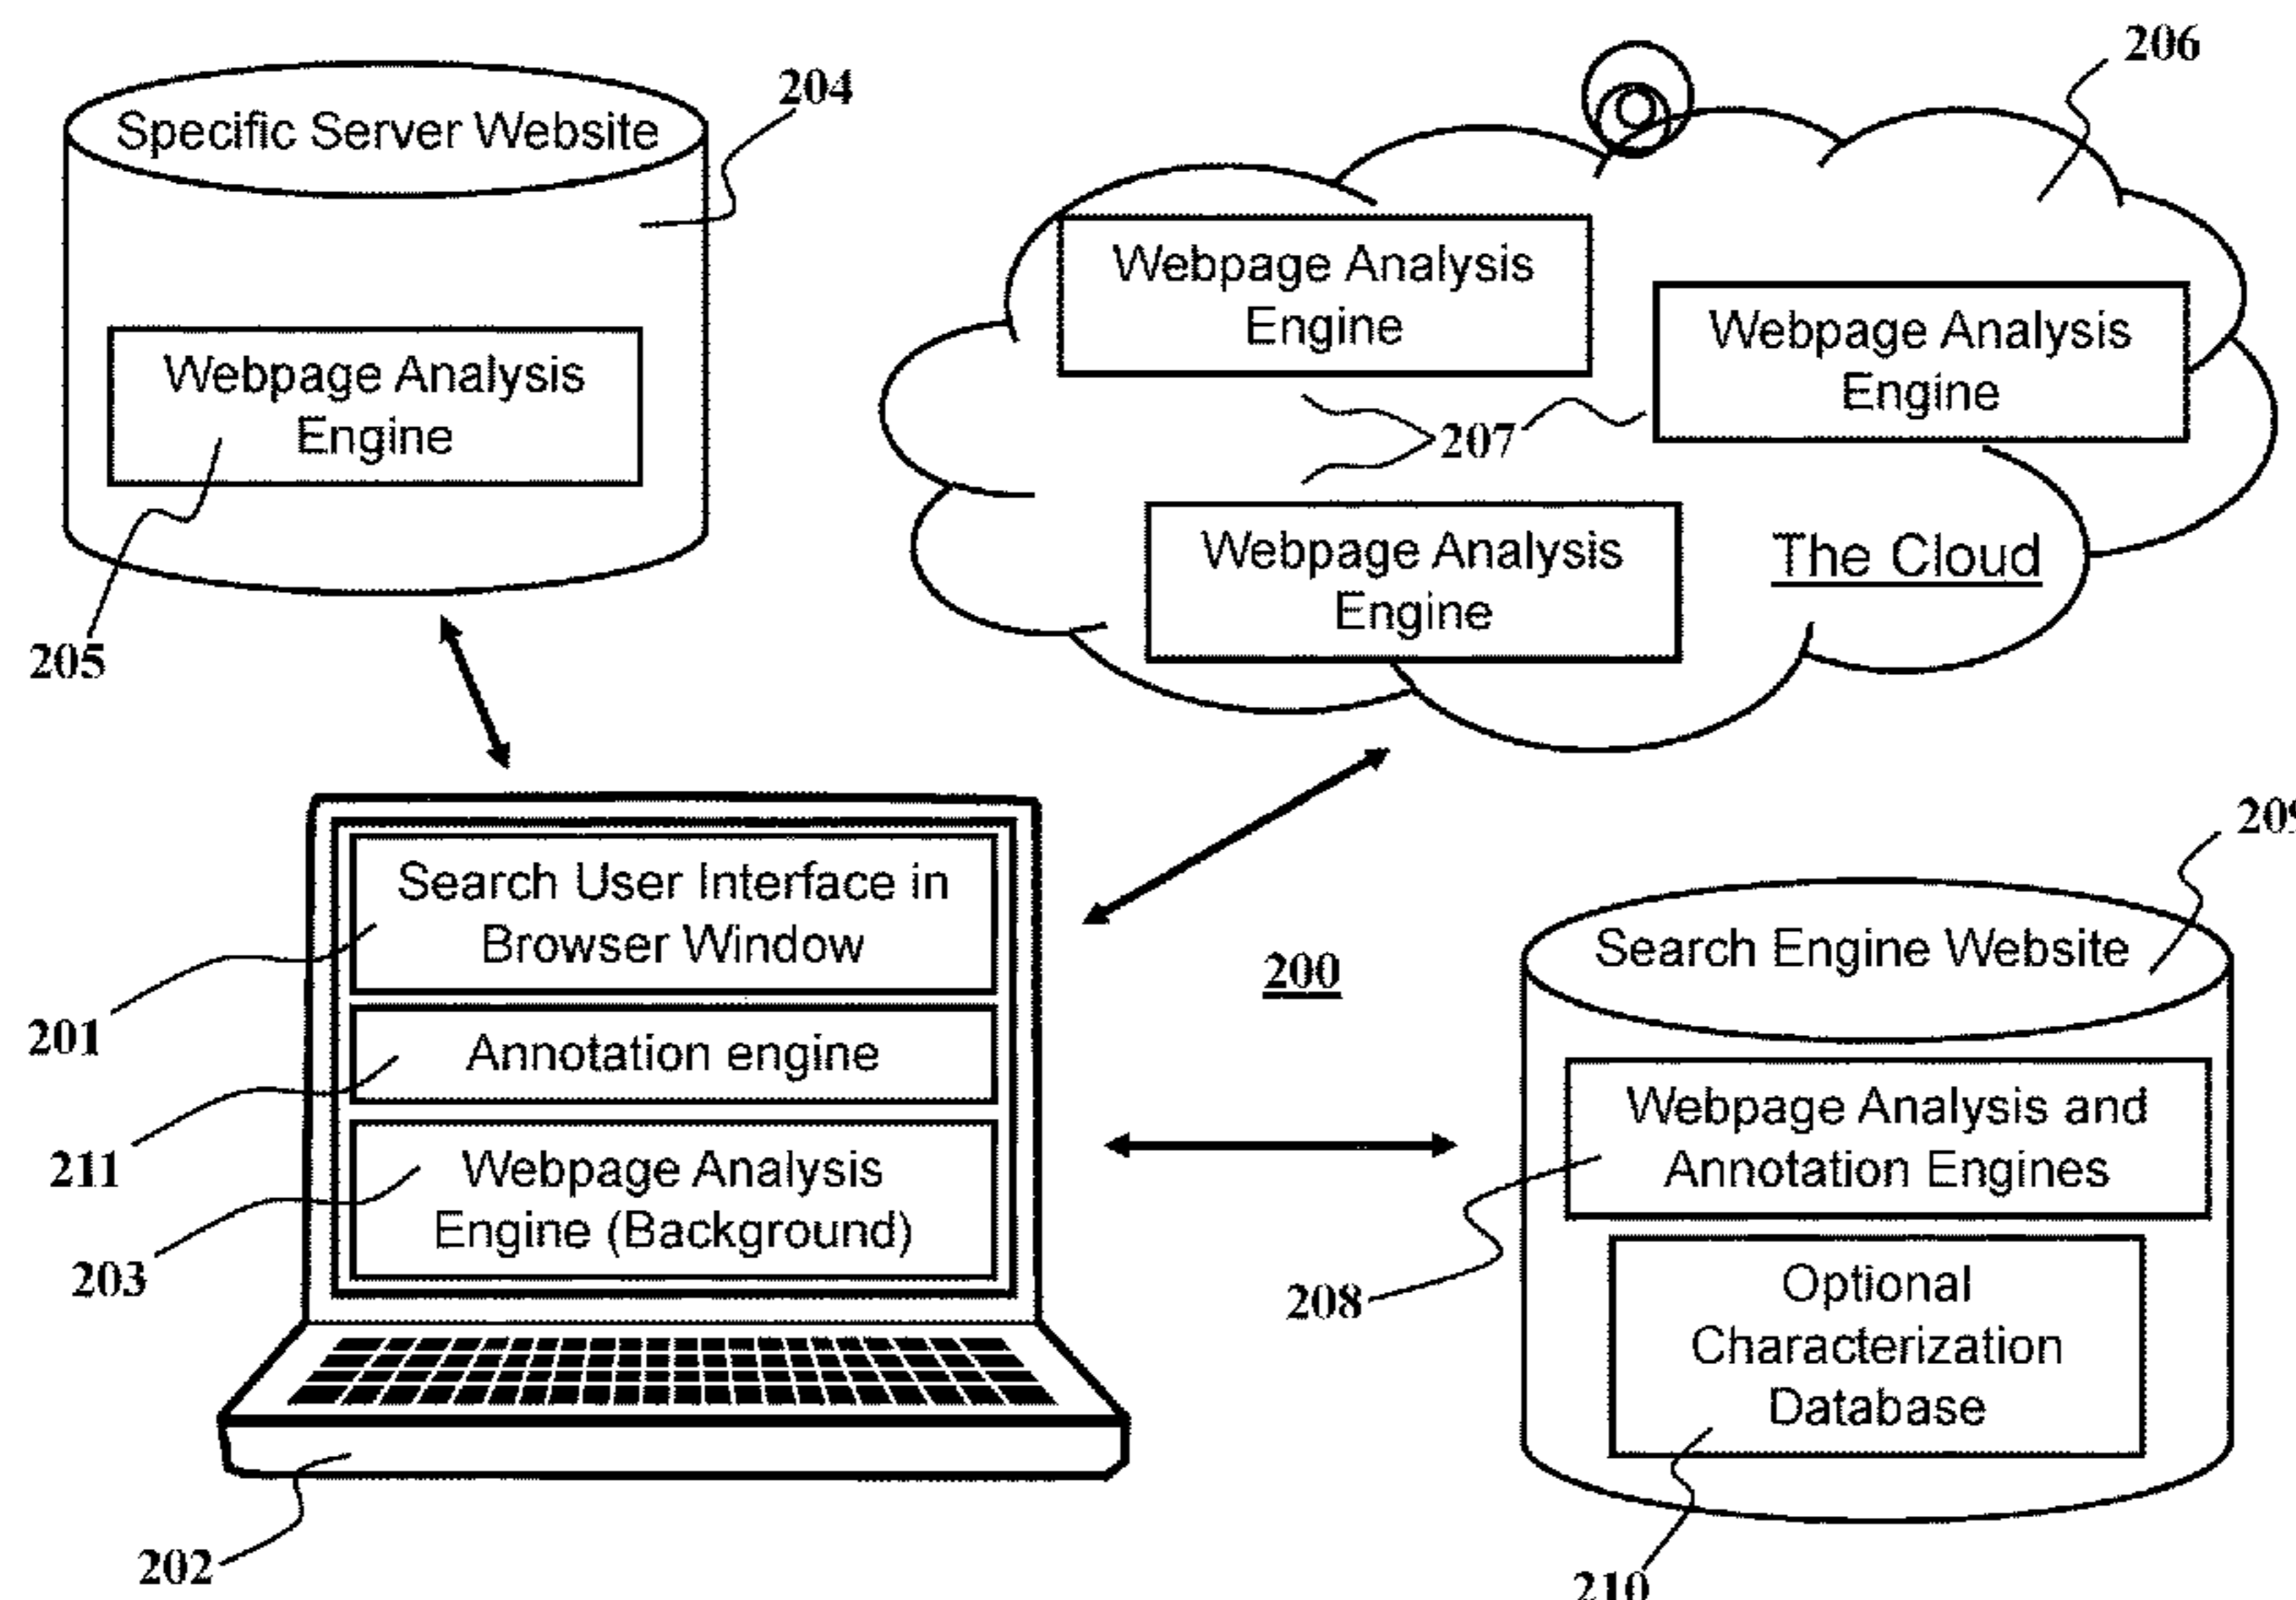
Specific Server Website

204

Webpage Analysis Engine

205

206

Webpage Analysis Engine

Webpage Analysis Engine

207

Webpage Analysis Engine

The Cloud

Search User Interface in Browser Window

Annotation engine

Webpage Analysis Engine (Background)

201

211

203

202

200

20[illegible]

Search Engine Website

Webpage Analysis and Annotation Engines

Optional Characterization Database

208

210